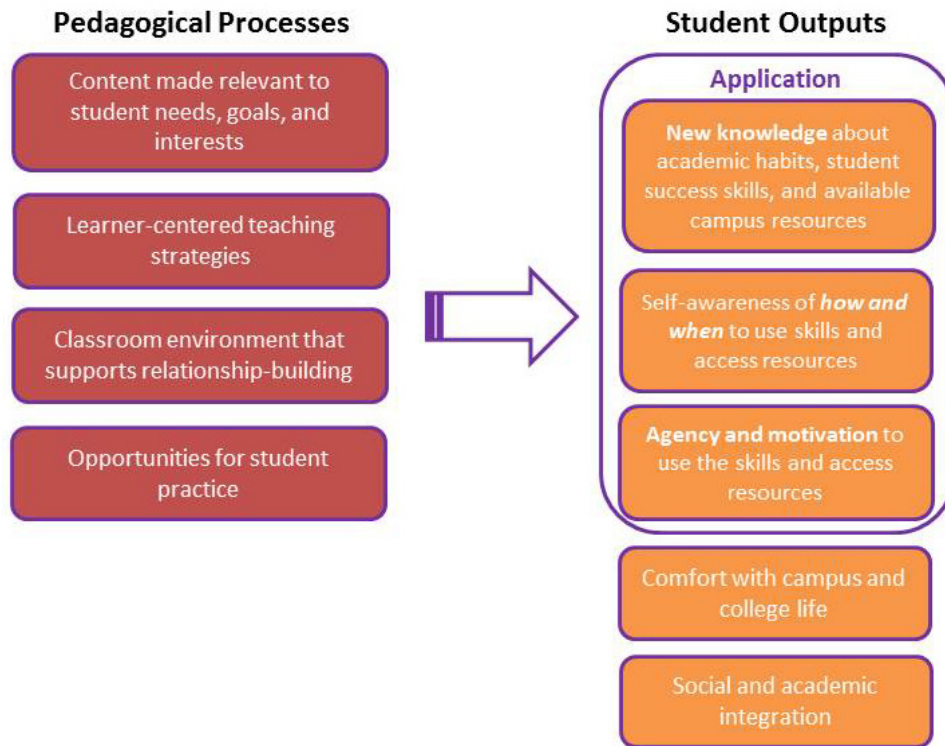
Pedagogical Processes

Content made relevant to student needs, goals, and interests

Learner-centered teaching strategies

Classroom environment that supports relationship-building

Opportunities for student practice

Student Outputs

Application

New knowledge about academic habits, student success skills, and available campus resources

Self-awareness of how and when to use skills and access resources

Agency and motivation to use the skills and access resources

Comfort with campus and college life

Social and academic integration